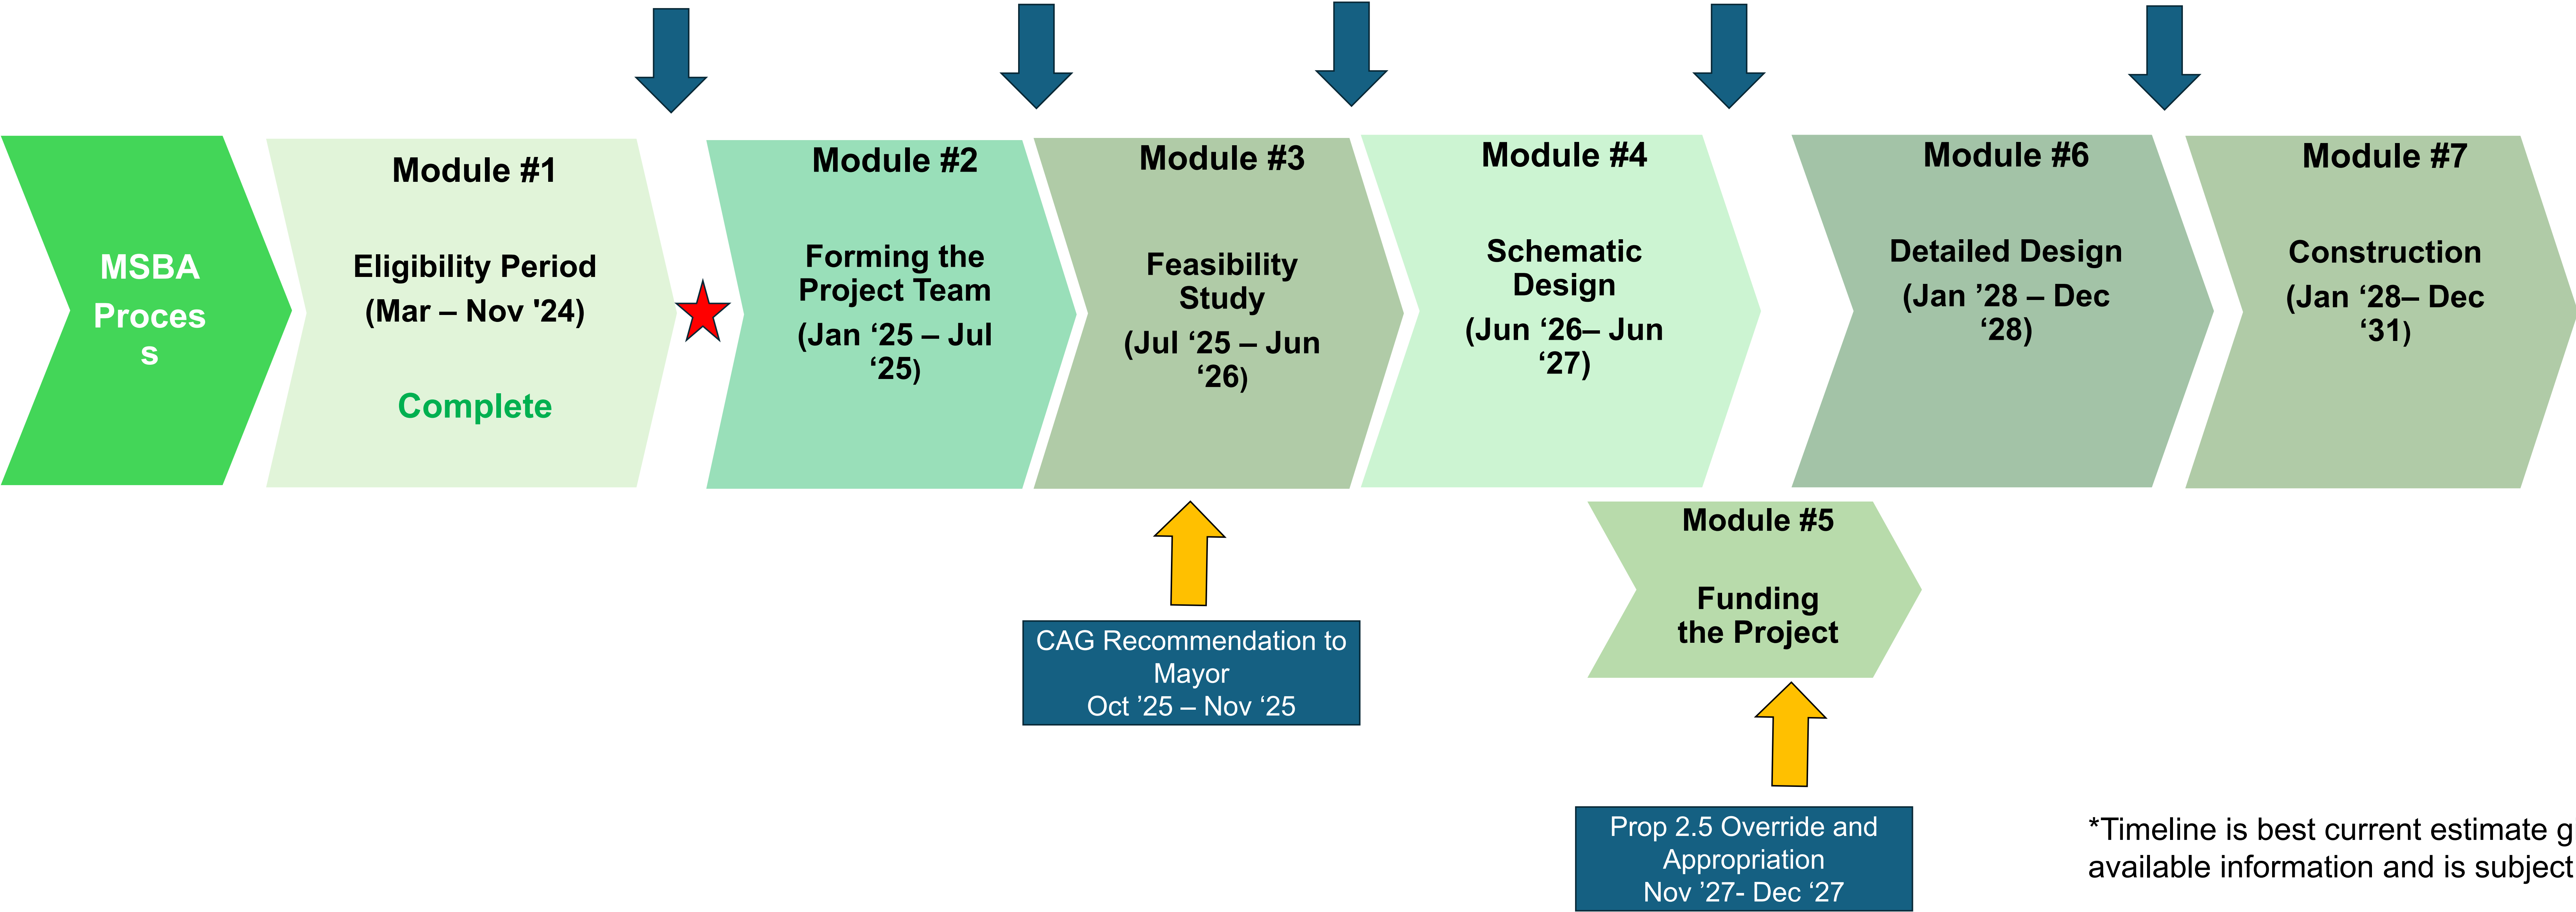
MSBA Proces s

Module #1

Eligibility Period (Mar – Nov '24)

Complete

Module #2

Forming the Project Team

(Jan ‘25 – Jul ‘25)

Module #3

Feasibility Study

(Jul ‘25 – Jun ‘26)

Module #4

Schematic Design

(Jun ‘26– Jun ‘27)

Module #6

Detailed Design

(Jan ’28 – Dec ‘28)

Module #7

Construction

(Jan ‘28– Dec ‘31)

CAG Recommendation to Mayor
Oct ’25 – Nov ‘25

Module #5

Funding the Project

Prop 2.5 Override and Appropriation
Nov ’27- Dec ‘27

*Timeline is best current estimate g available information and is subject